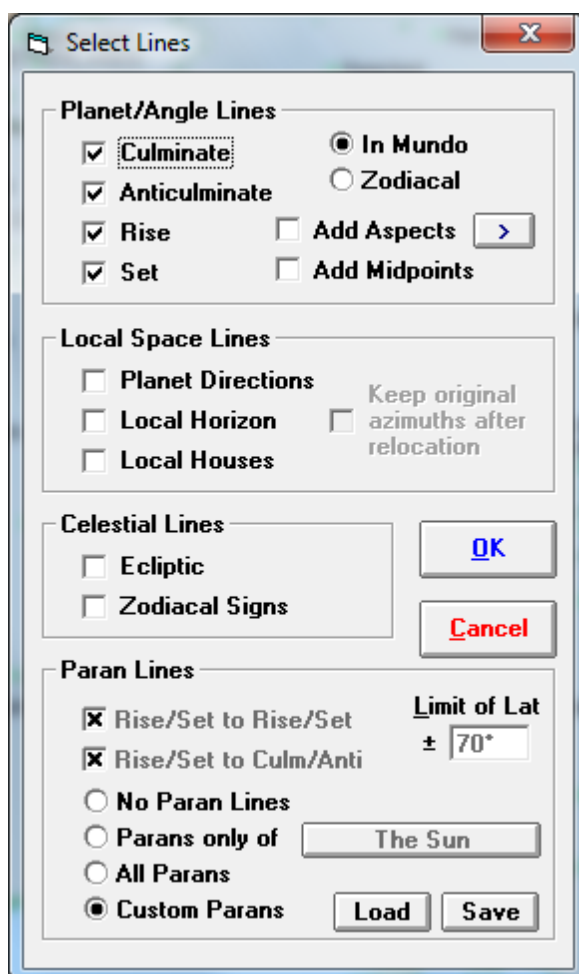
Select Lines

Planet/Angle Lines

Culminate

Anticulminate

Rise

Set

In Mundo

Zodiacal

Add Aspects

>

Add Midpoints

Local Space Lines

Planet Directions

Local Horizon

Local Houses

Keep original azimuths after relocation

Celestial Lines

Ecliptic

Zodiacal Signs

OK

Cancel

Paran Lines

Rise/Set to Rise/Set

Rise/Set to Culm/Anti

Limit of Lat

± 70°

No Paran Lines

Parans only of

The Sun

All Parans

Custom Parans

Load

Save